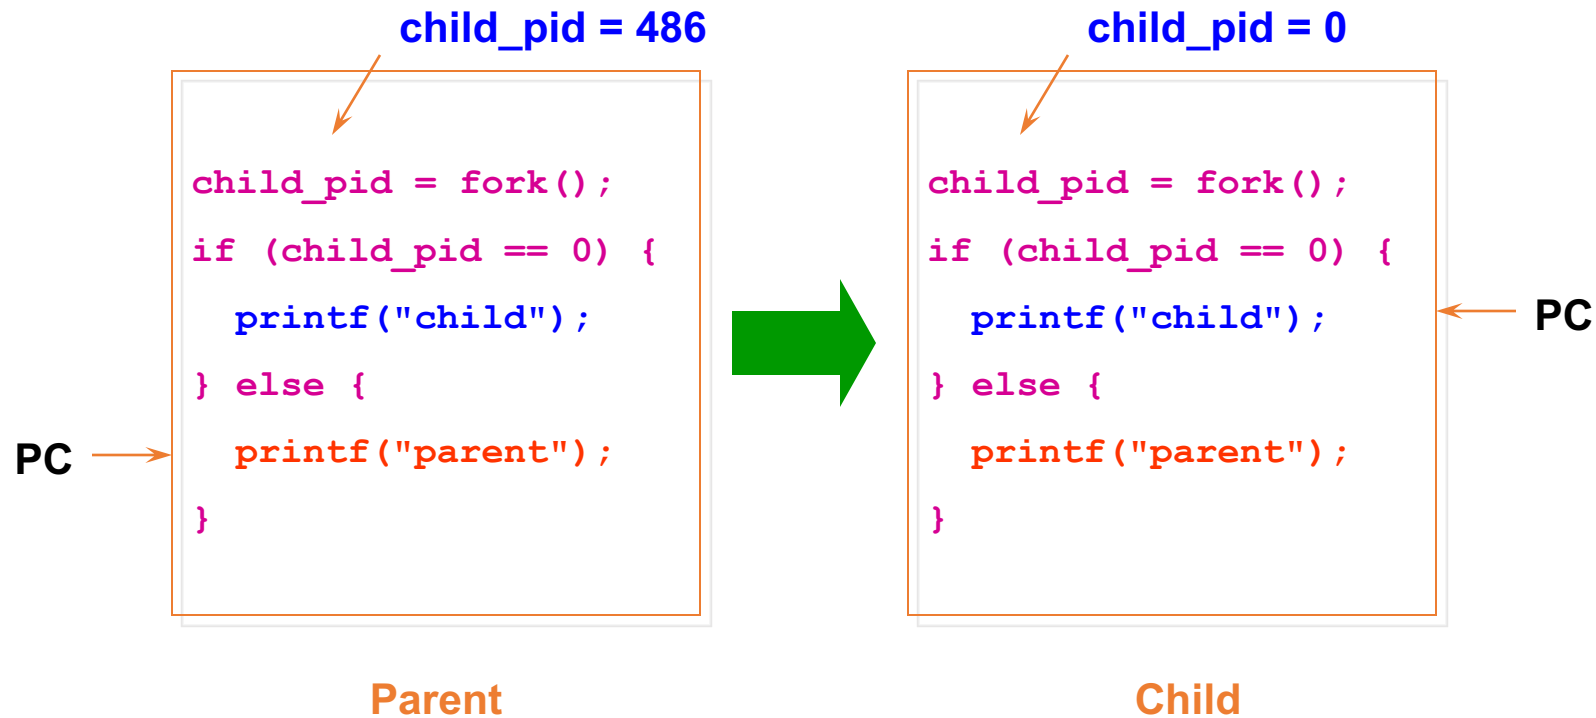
child_pid = 486

child_pid = fork();
if (child_pid == 0) {
  printf("child");
} else {
  printf("parent");
}

PC

Parent

child_pid = 0

child_pid = fork();
if (child_pid == 0) {
  printf("child");
} else {
  printf("parent");
}

PC

Child